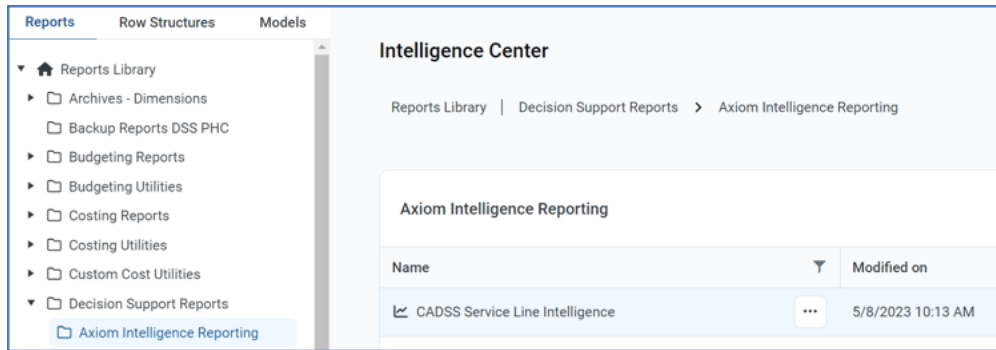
Reports | Row Structures | Models

Reports Library
Archives - Dimensions
Backup Reports DSS PHC
Budgeting Reports
Budgeting Utilities
Costing Reports
Costing Utilities
Custom Cost Utilities
Decision Support Reports
Axiom Intelligence Reporting

Intelligence Center

Reports Library | Decision Support Reports > Axiom Intelligence Reporting

Axiom Intelligence Reporting

| Name | | Modified on |
|---|---|---|
| CADSS Service Line Intelligence | ··· | 5/8/2023 10:13 AM |